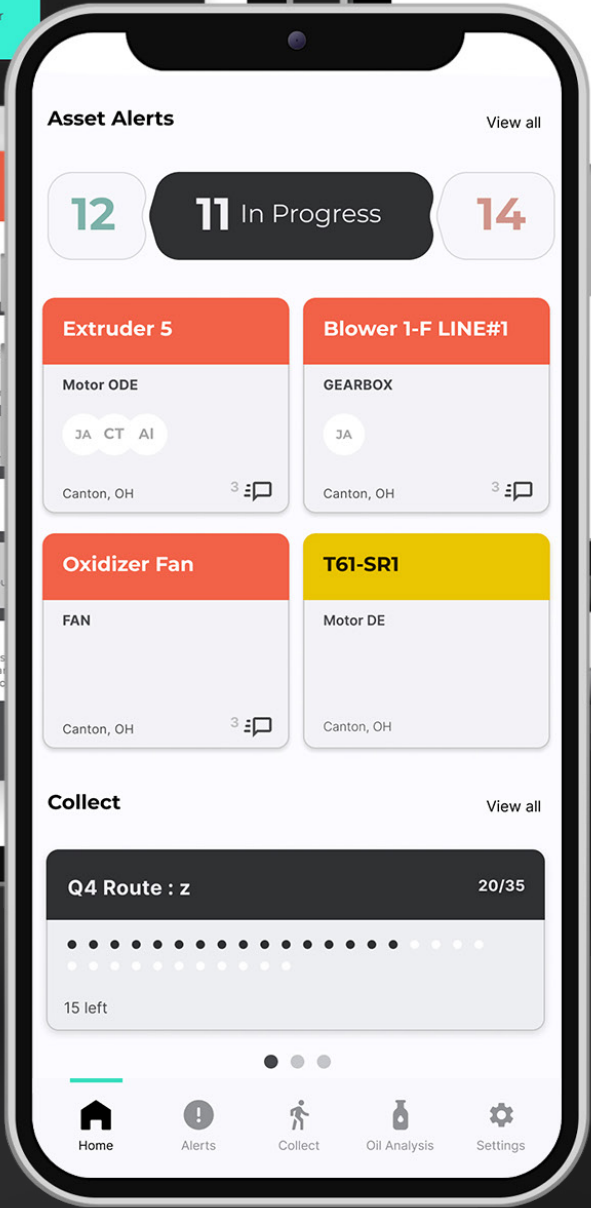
Asset Alerts

View all

12

11 In Progress

14

Extruder 5

Motor ODE

JA CT AI

Canton, OH

3

Blower 1-F LINE#1

GEARBOX

JA

Canton, OH

3

Oxidizer Fan

FAN

Canton, OH

3

T61-SR1

Motor DE

Canton, OH

Collect

View all

Q4 Route : z

20/35

15 left

Home

Alerts

Collect

Oil Analysis

Settings